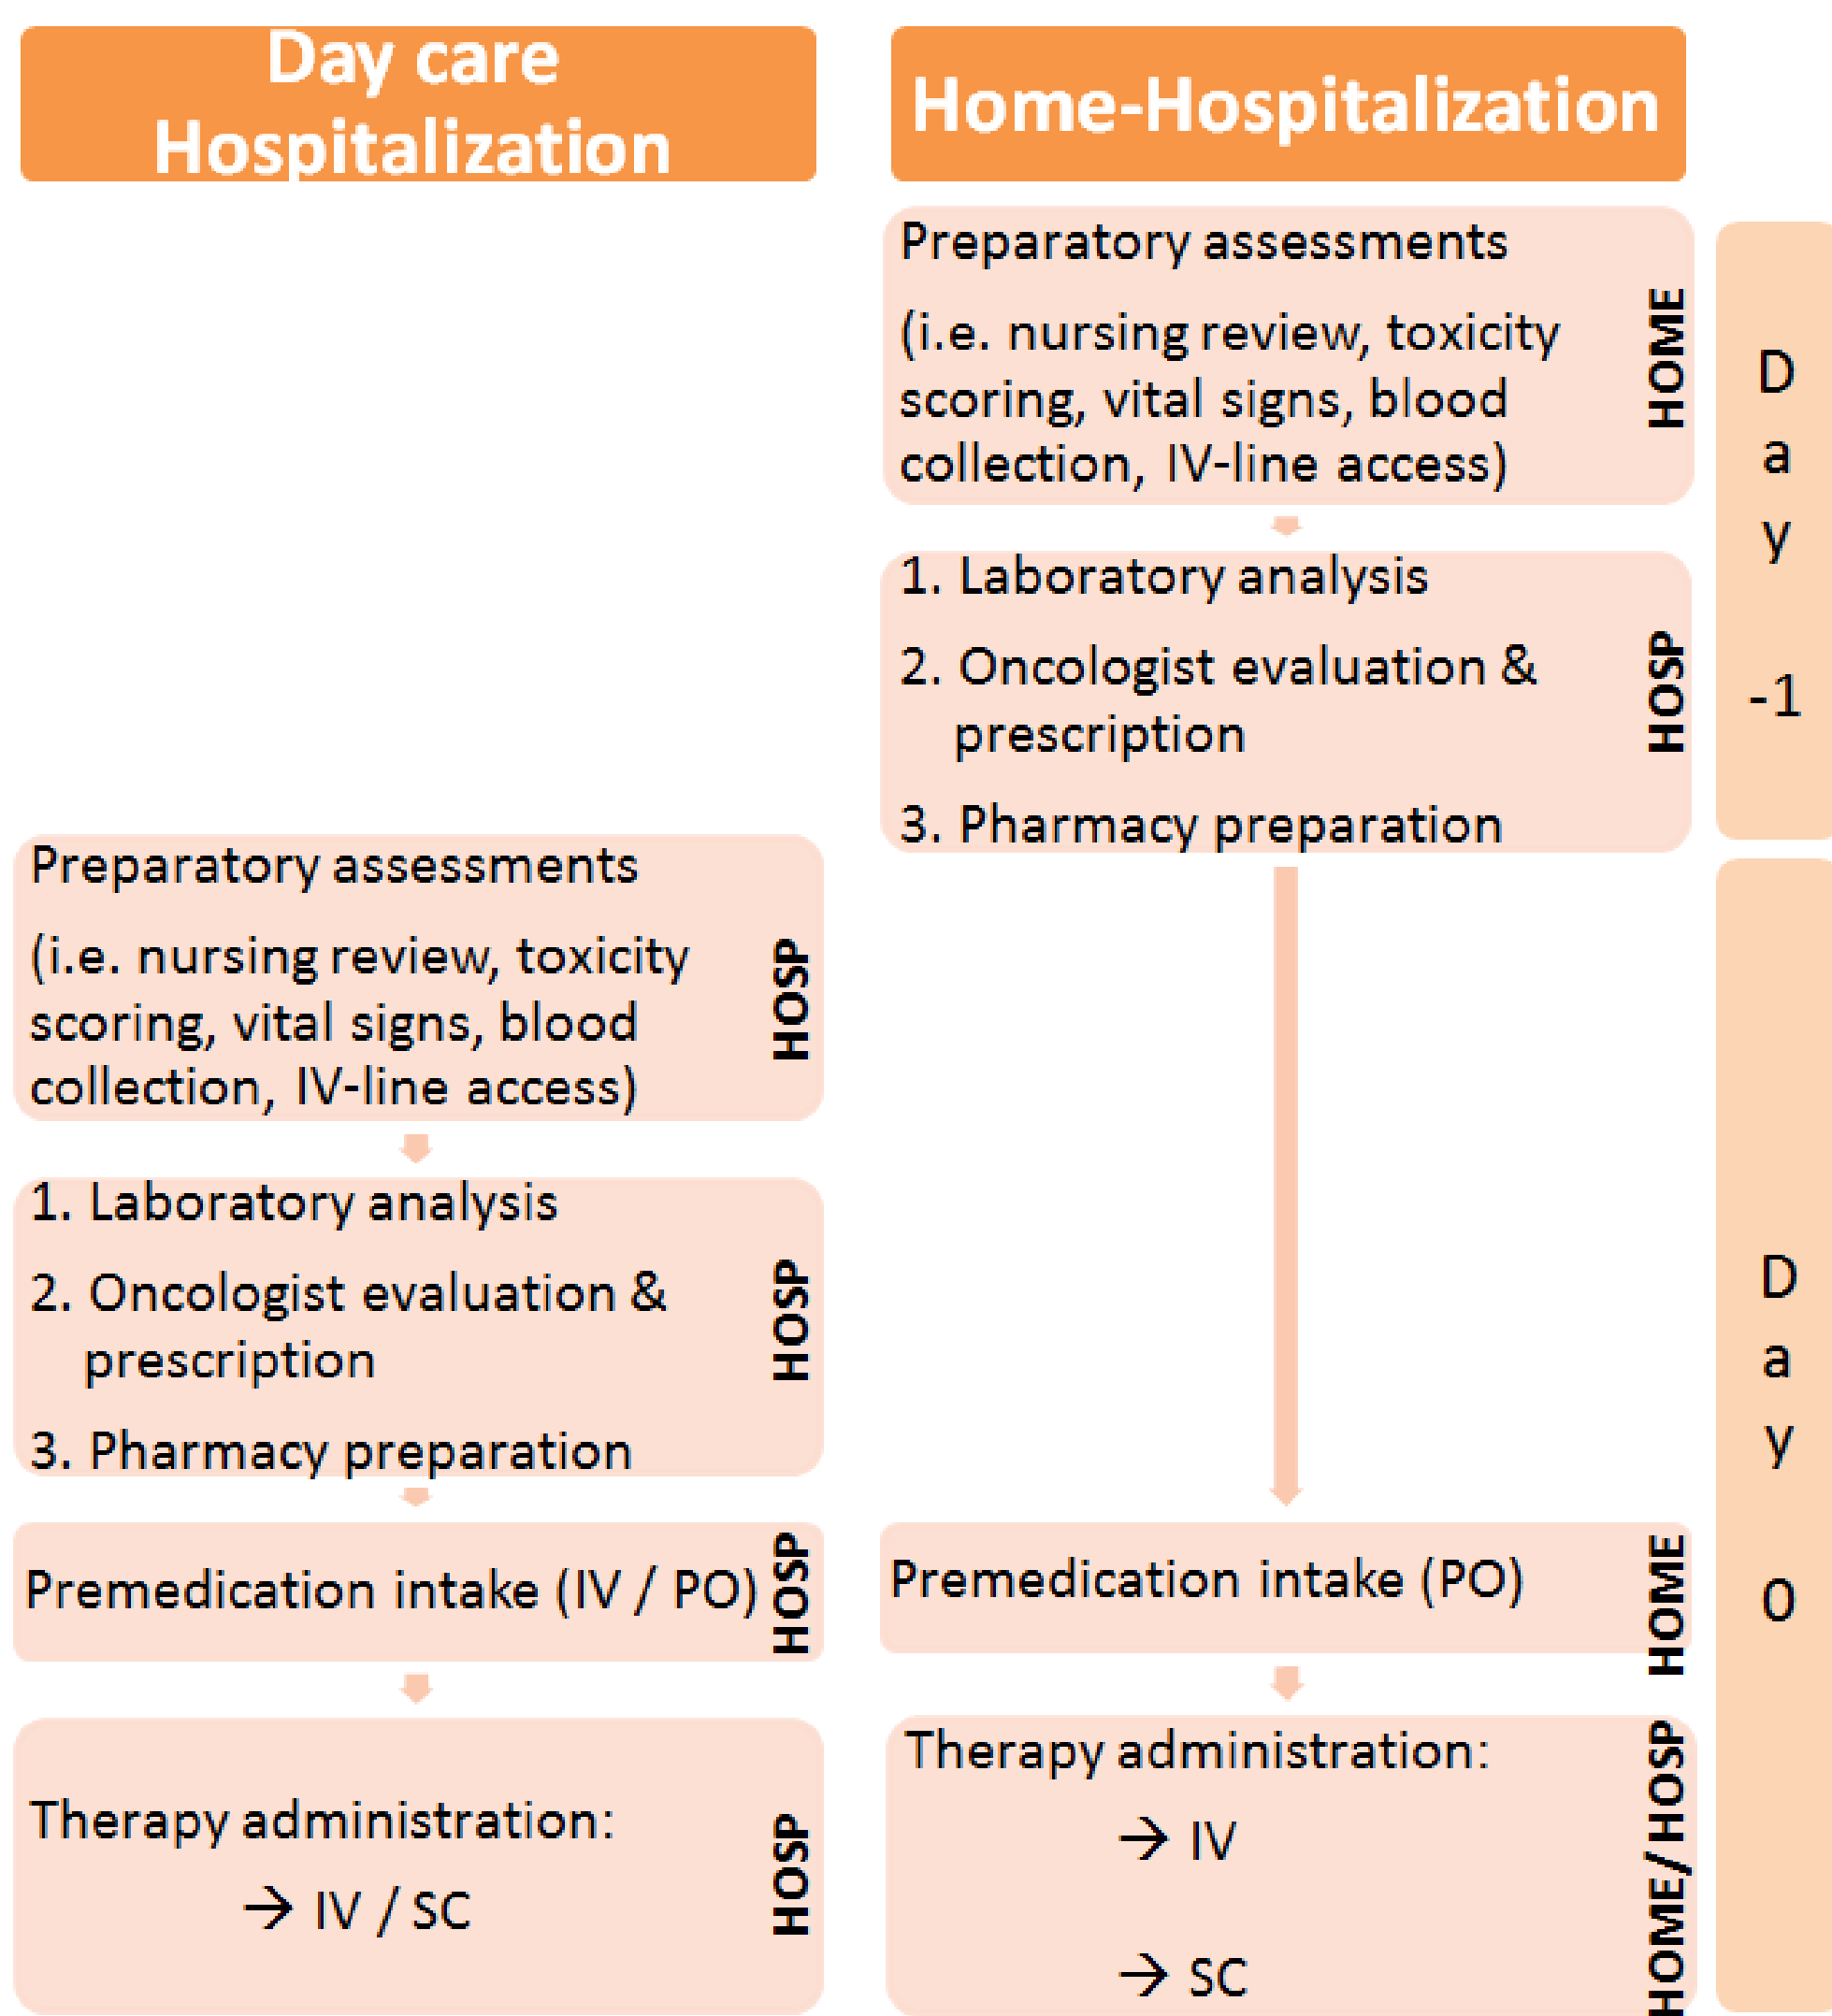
Day care Hospitalization

Preparatory assessments

(i.e. nursing review, toxicity scoring, vital signs, blood collection, IV-line access)

HOSP

1. Laboratory analysis

2. Oncologist evaluation & prescription

3. Pharmacy preparation

HOSP

Premedication intake (IV / PO)

HOSP

Therapy administration:

→ IV / SC

HOSP

Home-Hospitalization

Preparatory assessments

(i.e. nursing review, toxicity scoring, vital signs, blood collection, IV-line access)

HOME

1. Laboratory analysis

2. Oncologist evaluation & prescription

3. Pharmacy preparation

HOSP

Premedication intake (PO)

HOME

Therapy administration:

→ IV

→ SC

HOME/HOSP

Day -1

Day 0